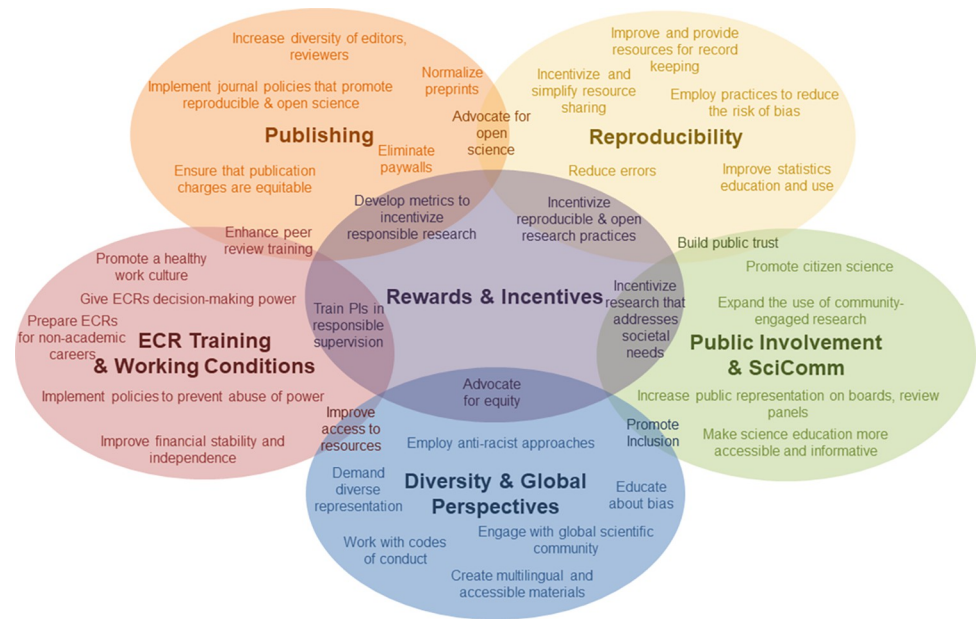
Increase diversity of editors, reviewers

Implement journal policies that promote reproducible & open science

Normalize preprints

Publishing

Advocate for open science

Eliminate paywalls

Ensure that publication charges are equitable

Improve and provide resources for record keeping

Incentivize and simplify resource sharing

Employ practices to reduce the risk of bias

Reproducibility

Reduce errors

Improve statistics education and use

Develop metrics to incentivize responsible research

Incentivize reproducible & open research practices

Enhance peer review training

Build public trust

Promote a healthy work culture

Give ECRs decision-making power

Prepare ECRs for non-academic careers

ECR Training & Working Conditions

Implement policies to prevent abuse of power

Improve financial stability and independence

Train PIs in responsible supervision

Rewards & Incentives

Incentivize research that addresses societal needs

Promote citizen science

Expand the use of community-engaged research

Public Involvement & SciComm

Increase public representation on boards, review panels

Make science education more accessible and informative

Advocate for equity

Improve access to resources

Employ anti-racist approaches

Promote Inclusion

Demand diverse representation

Diversity & Global Perspectives

Educate about bias

Engage with global scientific community

Work with codes of conduct

Create multilingual and accessible materials